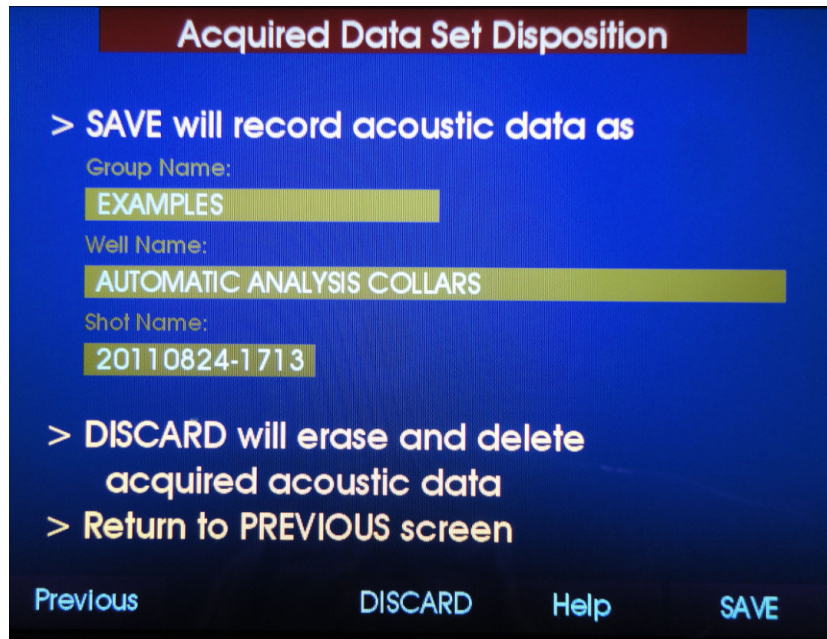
Acquired Data Set Disposition

> SAVE will record acoustic data as

Group Name:

EXAMPLES

Well Name:

AUTOMATIC ANALYSIS COLLARS

Shot Name:

20110824-1713

> DISCARD will erase and delete acquired acoustic data

> Return to PREVIOUS screen

Previous DISCARD Help SAVE